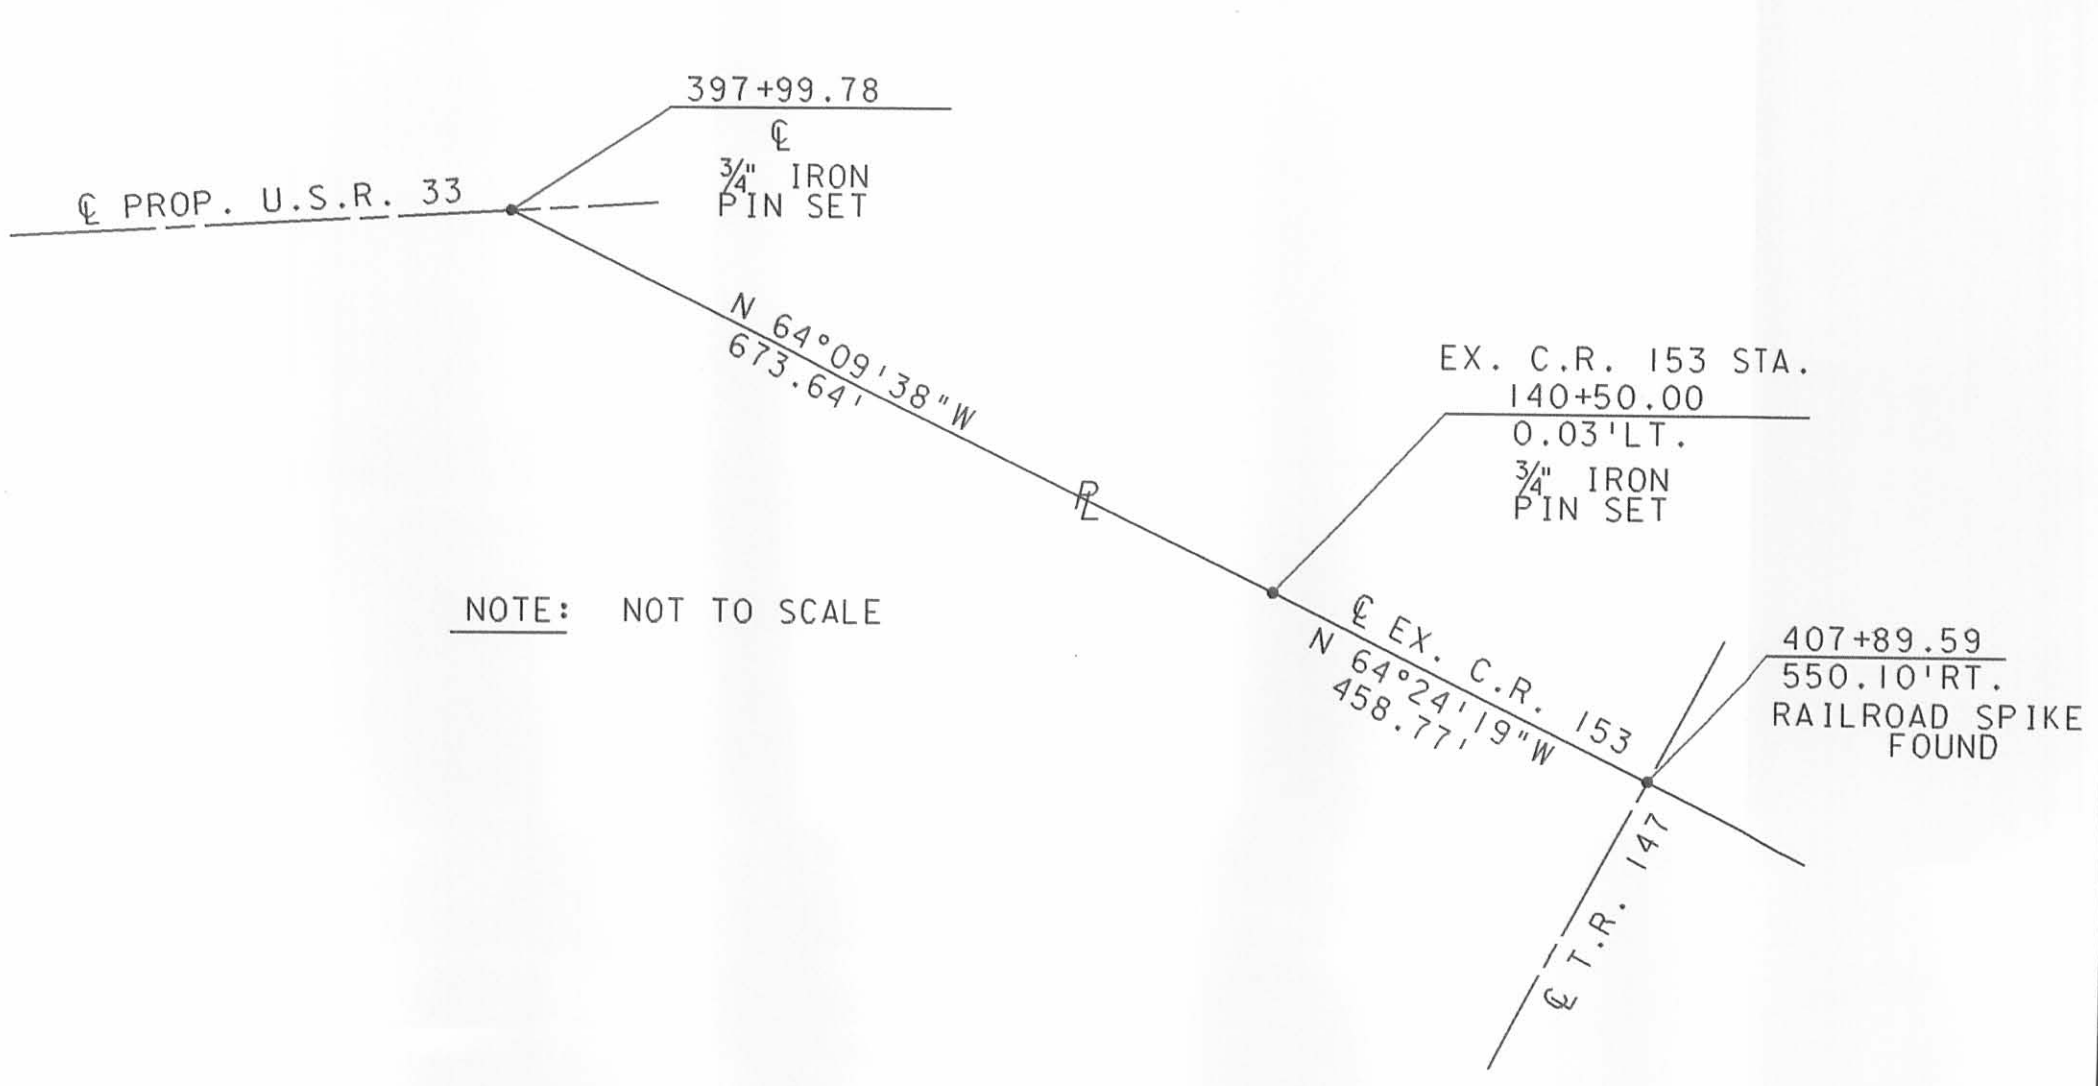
397+99.78
℄
¾" IRON
PIN SET

℄ PROP. U.S.R. 33

N 64°09'38"W
673.64'

P̸L

EX. C.R. 153 STA.
140+50.00
0.03'LT.
¾" IRON
PIN SET

NOTE: NOT TO SCALE

℄ EX. C.R. 153
N 64°24'19"W
458.77'

407+89.59
550.10'RT.
RAILROAD SPIKE
FOUND

℄ T.R. 147